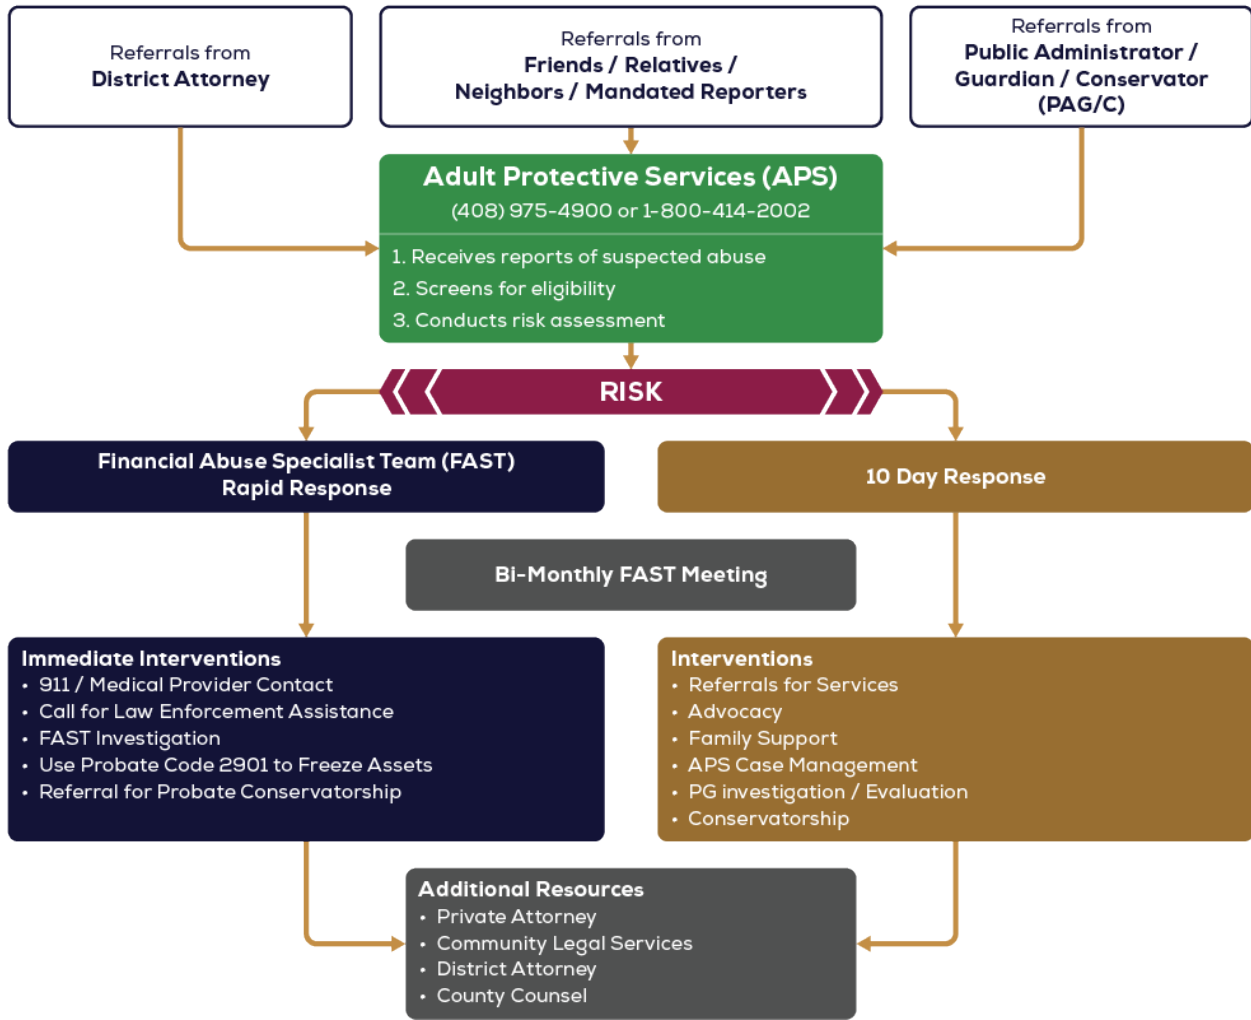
Referrals from
District Attorney

Referrals from
Friends / Relatives /
Neighbors / Mandated Reporters

Referrals from
Public Administrator /
Guardian / Conservator
(PAG/C)

Adult Protective Services (APS)
(408) 975-4900 or 1-800-414-2002

1. Receives reports of suspected abuse
2. Screens for eligibility
3. Conducts risk assessment

RISK

Financial Abuse Specialist Team (FAST)
Rapid Response

10 Day Response

Bi-Monthly FAST Meeting

Immediate Interventions
• 911 / Medical Provider Contact
• Call for Law Enforcement Assistance
• FAST Investigation
• Use Probate Code 2901 to Freeze Assets
• Referral for Probate Conservatorship

Interventions
• Referrals for Services
• Advocacy
• Family Support
• APS Case Management
• PG investigation / Evaluation
• Conservatorship

Additional Resources
• Private Attorney
• Community Legal Services
• District Attorney
• County Counsel